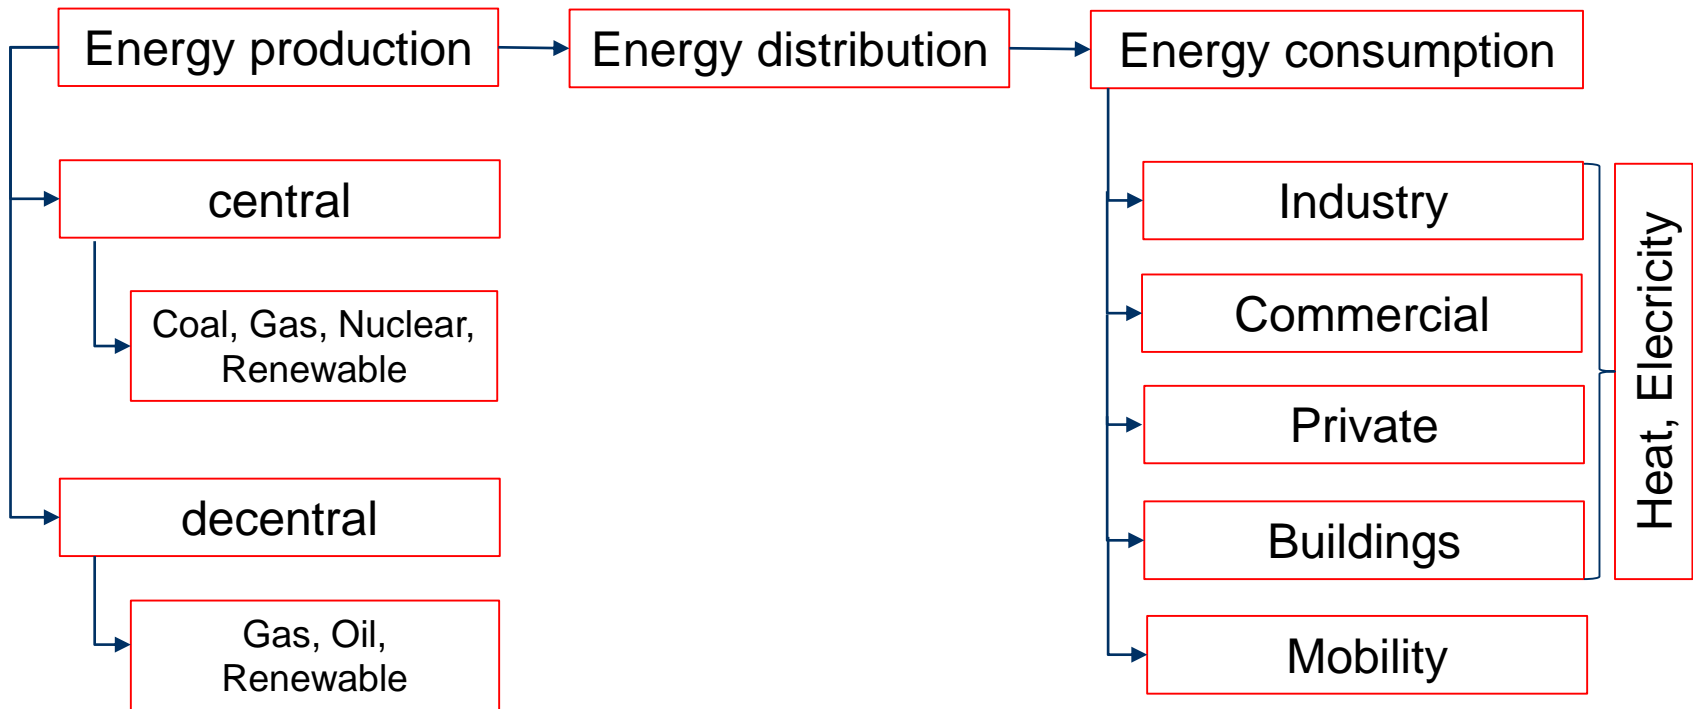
Energy production

Energy distribution

Energy consumption

central

Coal, Gas, Nuclear, Renewable

decentral

Gas, Oil, Renewable

Industry

Commercial

Private

Buildings

Mobility

Heat, Elecricity